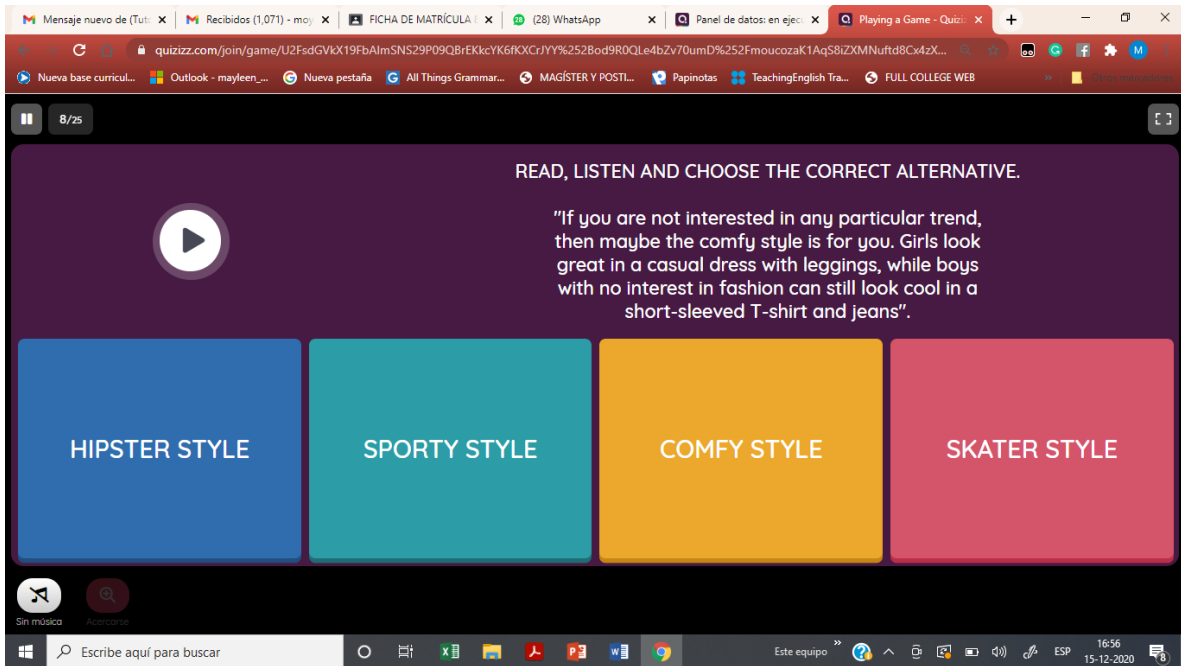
Mensaje nuevo de (Tut ×
Recibidos (1,071) - moy ×
FICHA DE MATRÍCULA ×
(28) WhatsApp ×
Panel de datos: en ejec ×
Playing a Game - Quiz ×
+

quizizz.com/join/game/U2FsdGVkX19FbAlmSNS29P09QBrEKkcYK6fKXCrJYY%252Bod9R0QLe4bZv70umD%252FmoucozaK1AqS8iZXMNuftd8Cx4zX...

Nueva base curricul...
Outlook - mayleen_...
Nueva pestaña
All Things Grammar...
MAGÍSTER Y POSTI...
Papinotas
TeachingEnglish Tra...
FULL COLLEGE WEB
Otros marcadores

8/25

READ, LISTEN AND CHOOSE THE CORRECT ALTERNATIVE.

"If you are not interested in any particular trend, then maybe the comfy style is for you. Girls look great in a casual dress with leggings, while boys with no interest in fashion can still look cool in a short-sleeved T-shirt and jeans".

HIPSTER STYLE

SPORTY STYLE

COMFY STYLE

SKATER STYLE

Sin música
Acercarse

Escribe aquí para buscar
Este equipo
ESP
16:56
15-12-2020
8